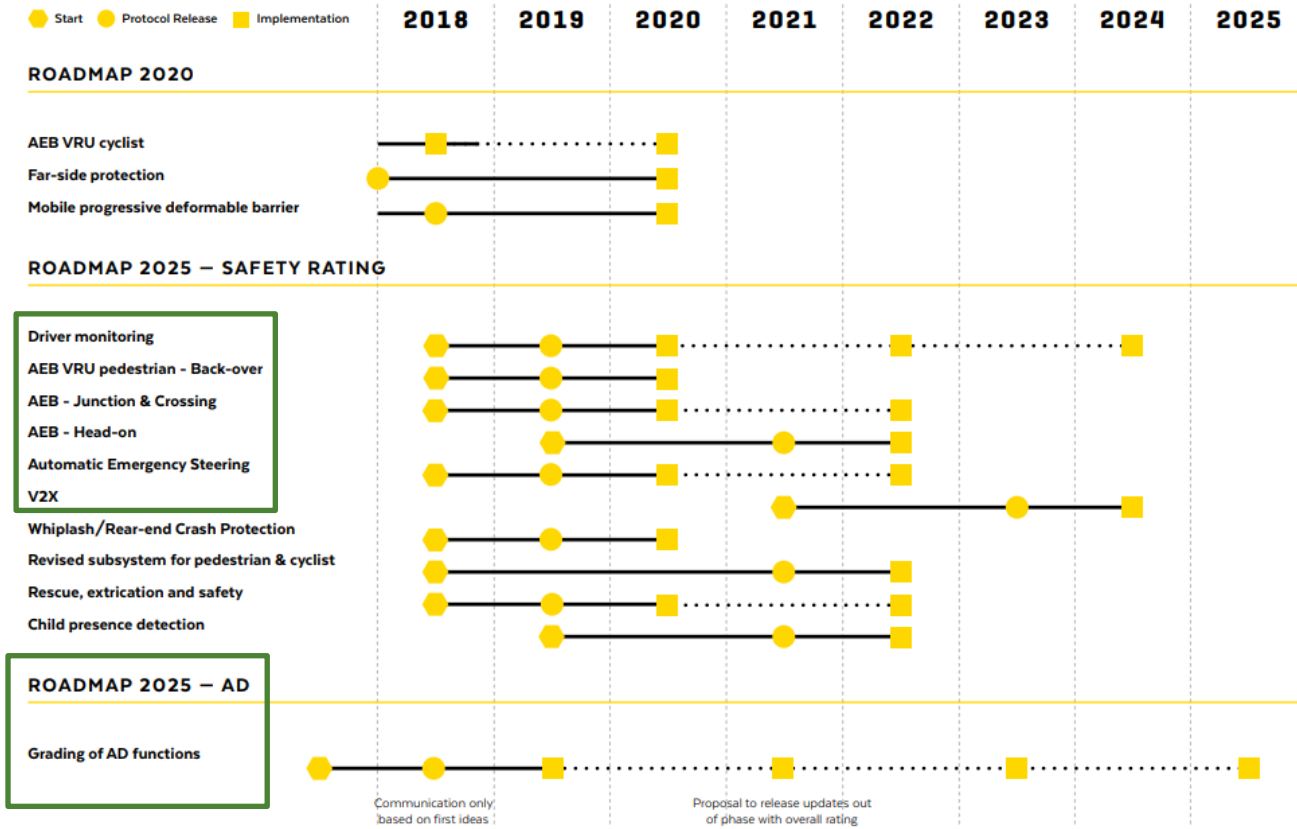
Start Protocol Release Implementation

2018 2019 2020 2021 2022 2023 2024 2025

ROADMAP 2020

AEB VRU cyclist
Far-side protection
Mobile progressive deformable barrier

ROADMAP 2025 — SAFETY RATING

Driver monitoring
AEB VRU pedestrian - Back-over
AEB - Junction & Crossing
AEB - Head-on
Automatic Emergency Steering
V2X
Whiplash/Rear-end Crash Protection
Revised subsystem for pedestrian & cyclist
Rescue, extrication and safety
Child presence detection

ROADMAP 2025 — AD

Grading of AD functions

Communication only based on first ideas

Proposal to release updates out of phase with overall rating